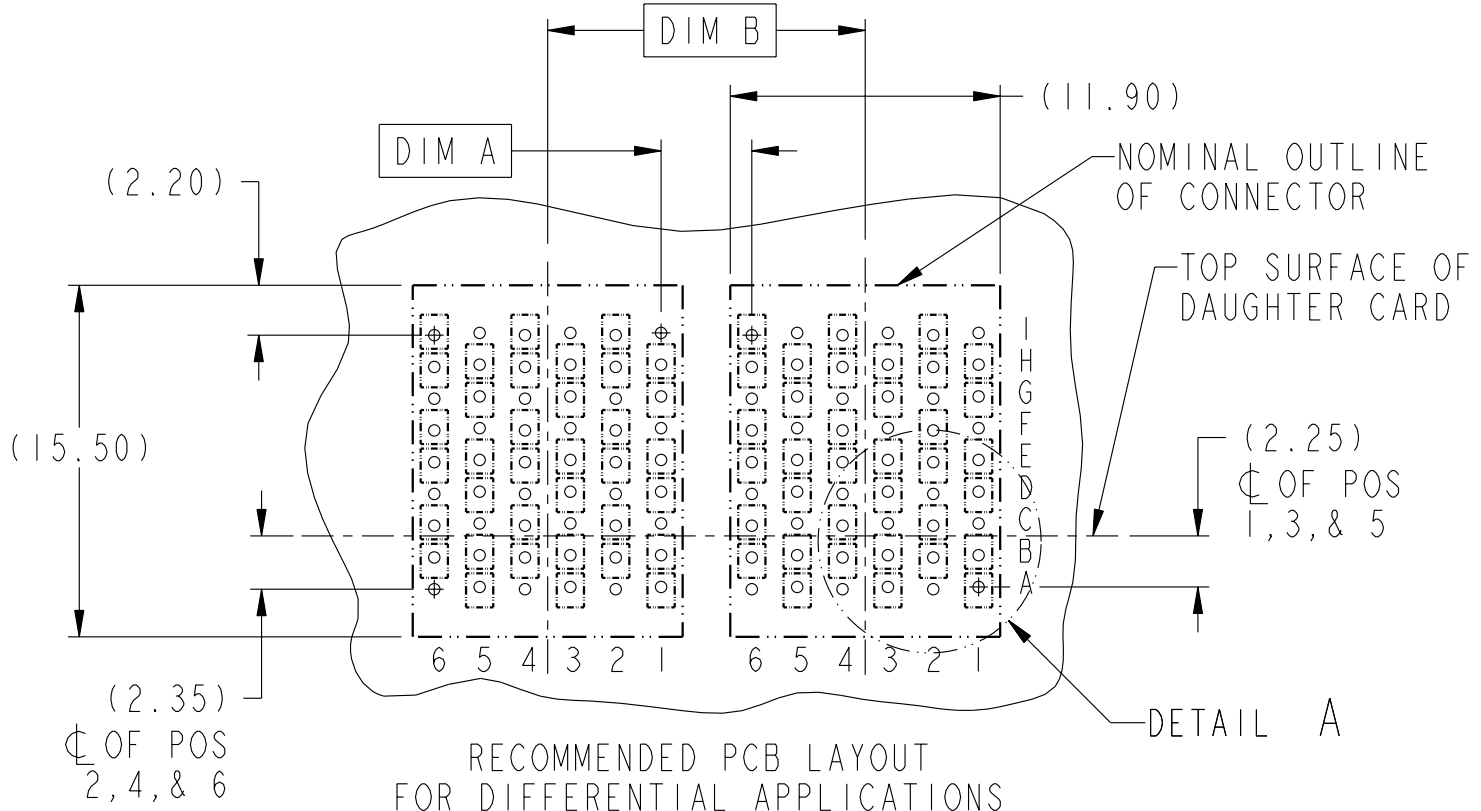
DIM B

(11.90)

DIM A

NOMINAL OUTLINE OF CONNECTOR

(2.20)

TOP SURFACE OF DAUGHTER CARD

I
H
G
F
E
D
C
B
A

(15.50)

(2.25)
℄ OF POS
1,3,& 5

6 5 4 3 2 1

6 5 4 3 2 1

(2.35)
℄ OF POS
2,4,& 6

DETAIL A

RECOMMENDED PCB LAYOUT
FOR DIFFERENTIAL APPLICATIONS